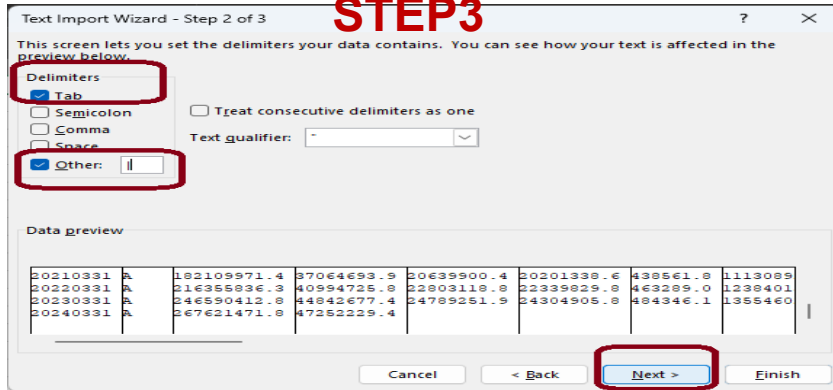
Text Import Wizard - Step 2 of 3

STEP3

?

This screen lets you set the delimiters your data contains. You can see how your text is affected in the preview below.

Delimiters
Tab
Semicolon
Comma
Space
Other: |

Treat consecutive delimiters as one

Text qualifier: "

Data preview

| | | | | | | | |
|---|---|---|---|---|---|---|---|
| 20210331 | A | 182109971.4 | 37064693.9 | 20639900.4 | 20201338.6 | 438561.8 | 1113089 |
| 20220331 | A | 216355836.3 | 40994725.8 | 22803118.8 | 22339829.8 | 463289.0 | 1238401 |
| 20230331 | A | 246590412.8 | 44842677.4 | 24789251.9 | 24304905.8 | 484346.1 | 1355460 |
| 20240331 | A | 267621471.8 | 47252229.4 | | | | |

Cancel
< Back
Next >
Finish